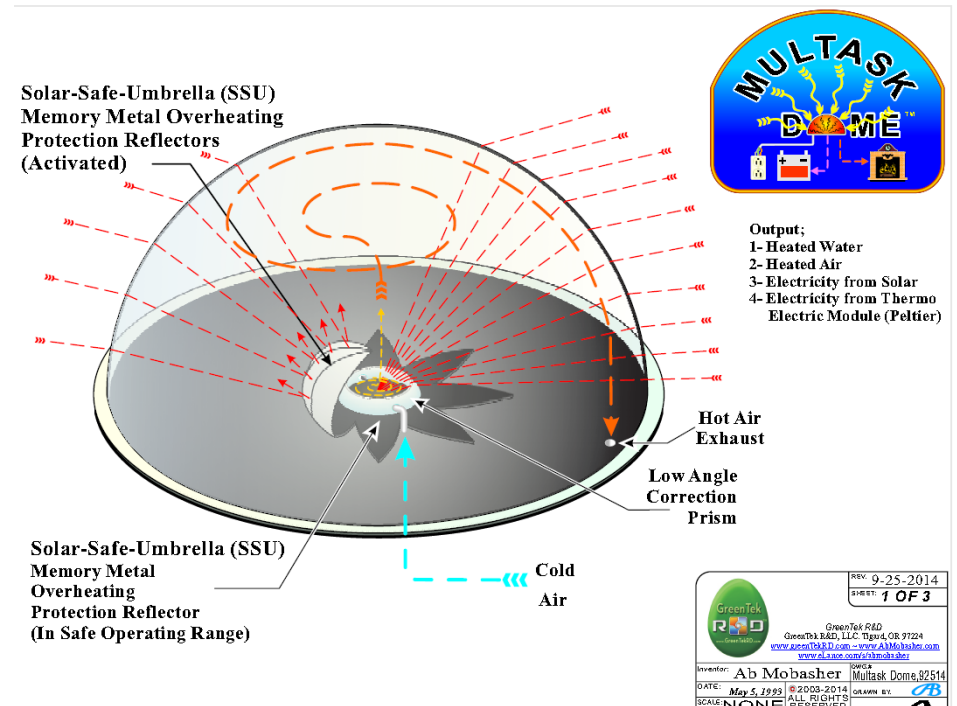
Solar-Safe-Umbrella (SSU)
Memory Metal Overheating
Protection Reflectors
(Activated)

MULTASK
DOME™

Output;
1- Heated Water
2- Heated Air
3- Electricity from Solar
4- Electricity from Thermo Electric Module (Peltier)

Hot Air
Exhaust

Low Angle
Correction
Prism

Solar-Safe-Umbrella (SSU)
Memory Metal
Overheating
Protection Reflector
(In Safe Operating Range)

Cold
Air

GreenTek
R&D
GreenTekRD.com

GreenTek R&D
GreenTek R&D, LLC. Tigard, OR 97224
www.greenTekRD.com – www.AbMobasher.com
www.elance.com/s/abmobasher

REV. 9-25-2014
SHEET 1 OF 3
Inventor: Ab Mobasher
DWG# Multask Dome,92514
DATE: May 5, 1993
©2003-2014 ALL RIGHTS RESERVED
DRAWN BY: AB
SCALE: NONE